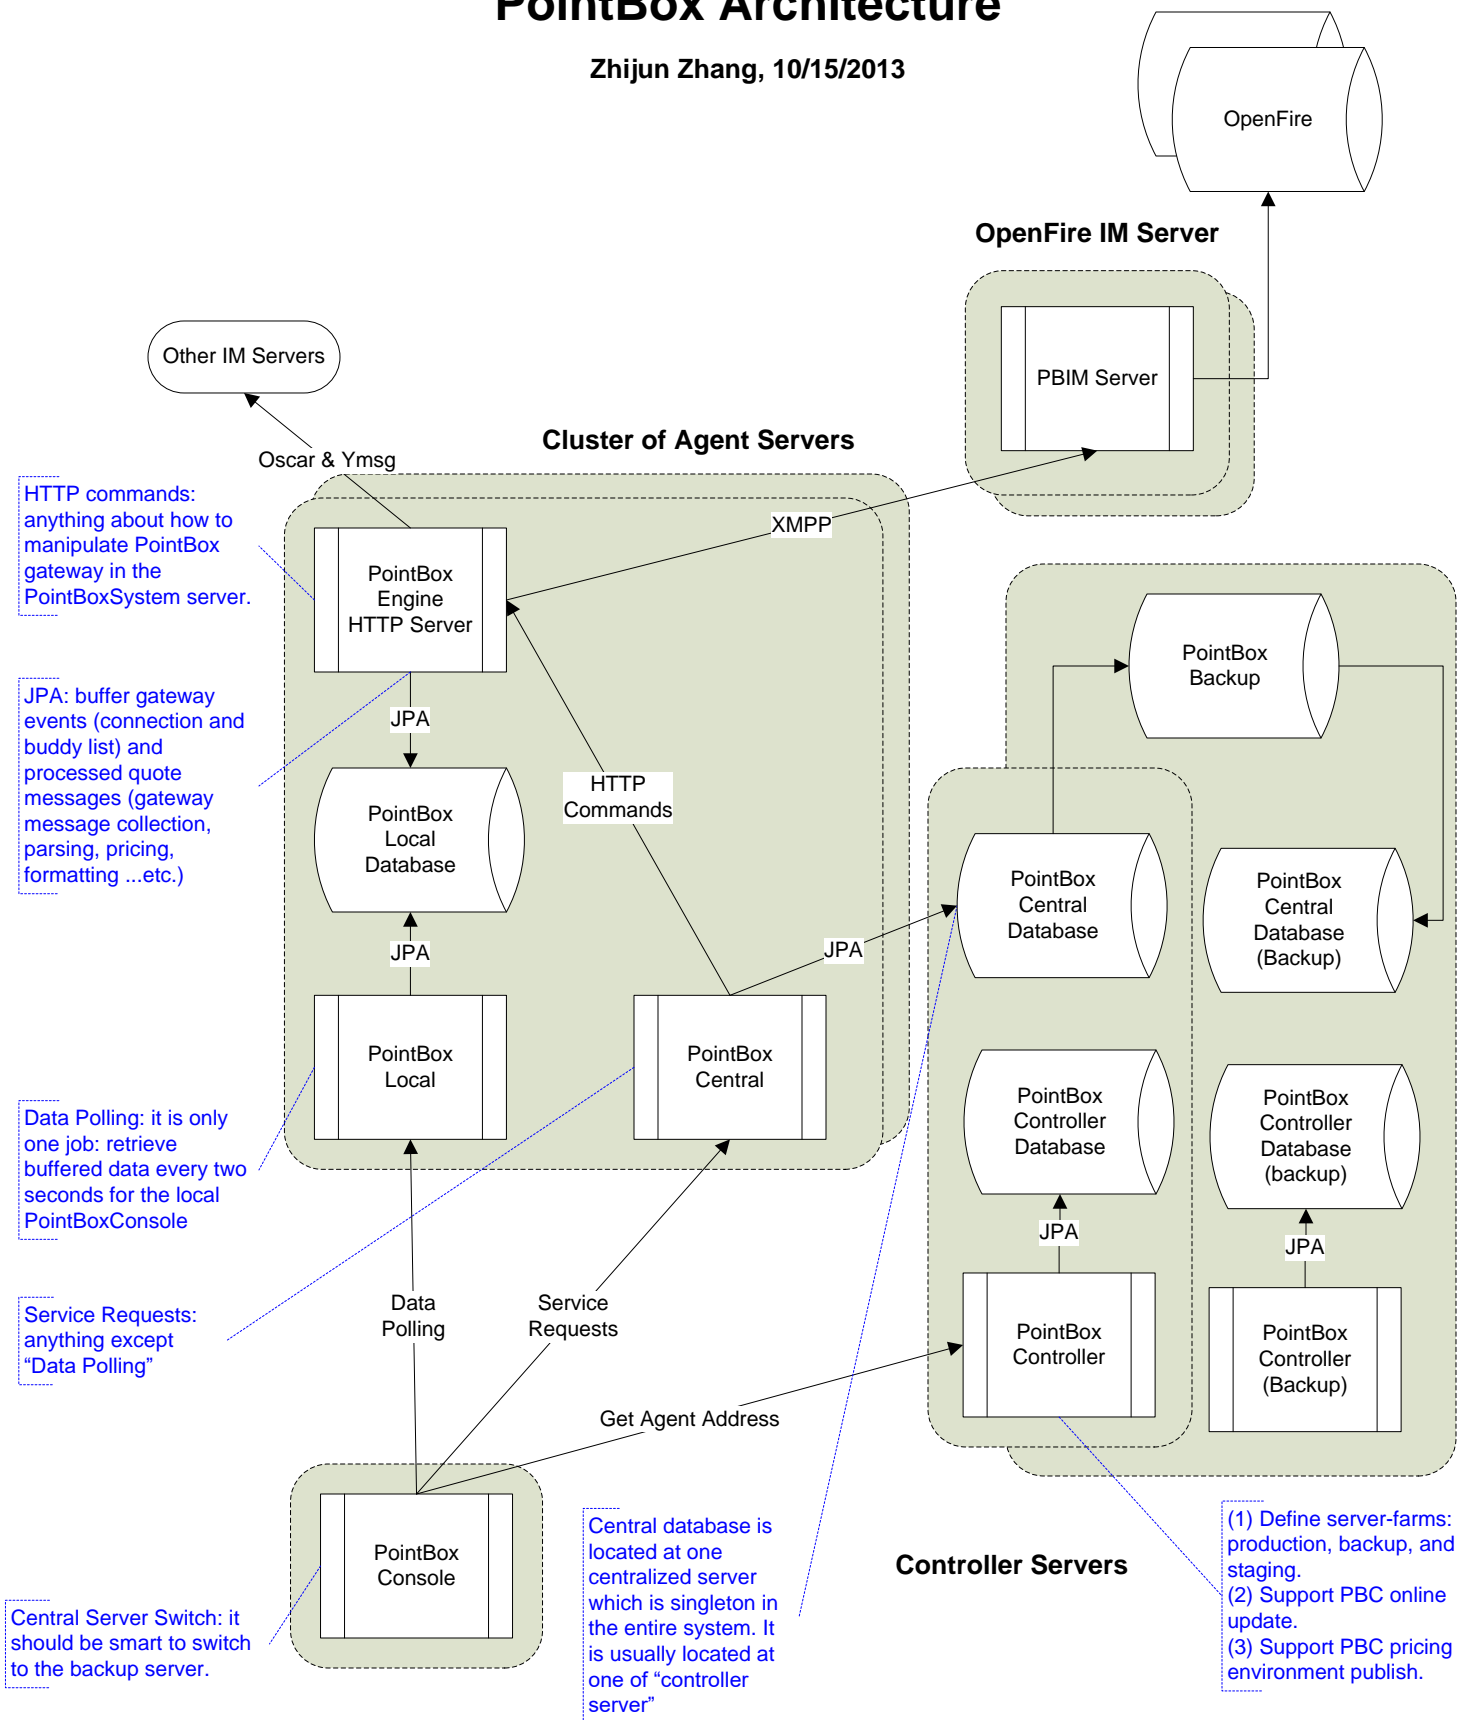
PointBox Architecture

Zhijun Zhang, 10/15/2013

OpenFire

OpenFire IM Server

PBIM Server

Other IM Servers

Oscar & Ymsg

Cluster of Agent Servers

HTTP commands: anything about how to manipulate PointBox gateway in the PointBoxSystem server.

XMPP

PointBox Engine HTTP Server

JPA

JPA: buffer gateway events (connection and buddy list) and processed quote messages (gateway message collection, parsing, pricing, formatting ...etc.)

PointBox Local Database

HTTP Commands

PointBox Backup

JPA

JPA

PointBox Central Database

PointBox Central Database (Backup)

PointBox Local

PointBox Central

Data Polling: it is only one job: retrieve buffered data every two seconds for the local PointBoxConsole

PointBox Controller Database

PointBox Controller Database (backup)

JPA

JPA

Service Requests: anything except "Data Polling"

Data Polling

Service Requests

PointBox Controller

PointBox Controller (Backup)

Get Agent Address

PointBox Console

Central database is located at one centralized server which is singleton in the entire system. It is usually located at one of "controller server"

Controller Servers

(1) Define server-farms: production, backup, and staging.
(2) Support PBC online update.
(3) Support PBC pricing environment publish.

Central Server Switch: it should be smart to switch to the backup server.